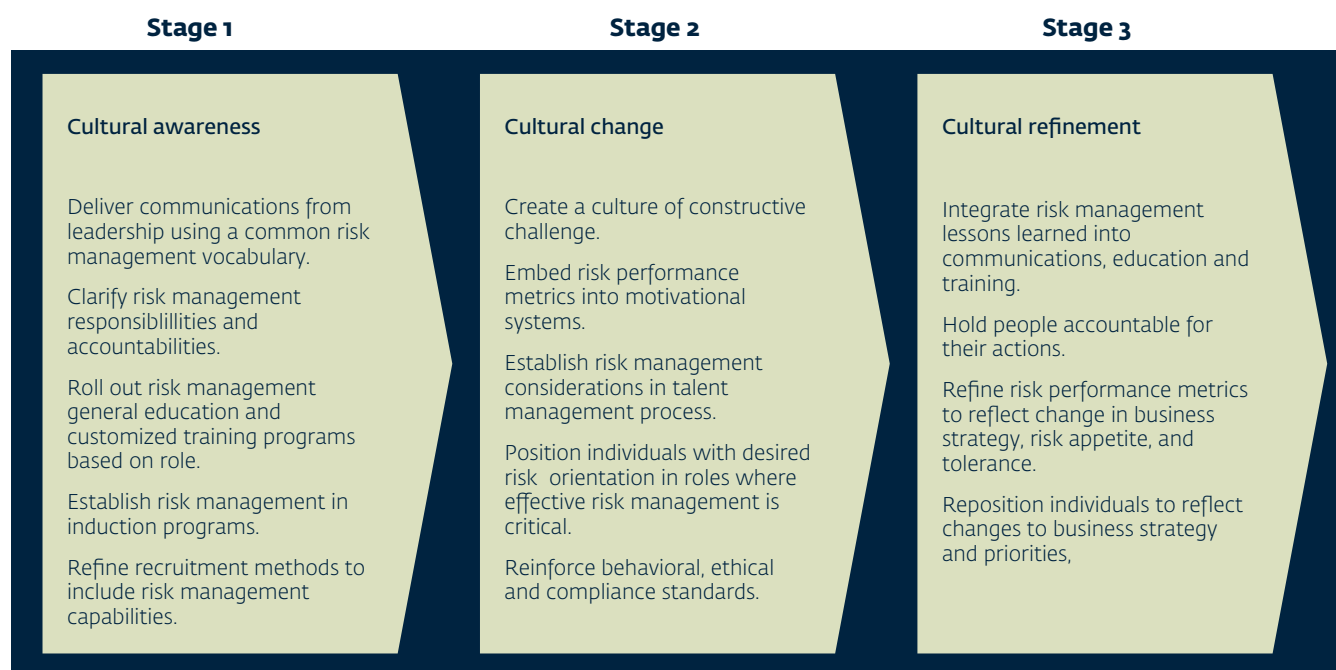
Stage 1

Cultural awareness

Deliver communications from leadership using a common risk management vocabulary.

Clarify risk management responsiblillities and accountabilities.

Roll out risk management general education and customized training programs based on role.

Establish risk management in induction programs.

Refine recruitment methods to include risk management capabilities.

Stage 2

Cultural change

Create a culture of constructive challenge.

Embed risk performance metrics into motivational systems.

Establish risk management considerations in talent management process.

Position individuals with desired risk orientation in roles where effective risk management is critical.

Reinforce behavioral, ethical and compliance standards.

Stage 3

Cultural refinement

Integrate risk management lessons learned into communications, education and training.

Hold people accountable for their actions.

Refine risk performance metrics to reflect change in business strategy, risk appetite, and tolerance.

Reposition individuals to reflect changes to business strategy and priorities,